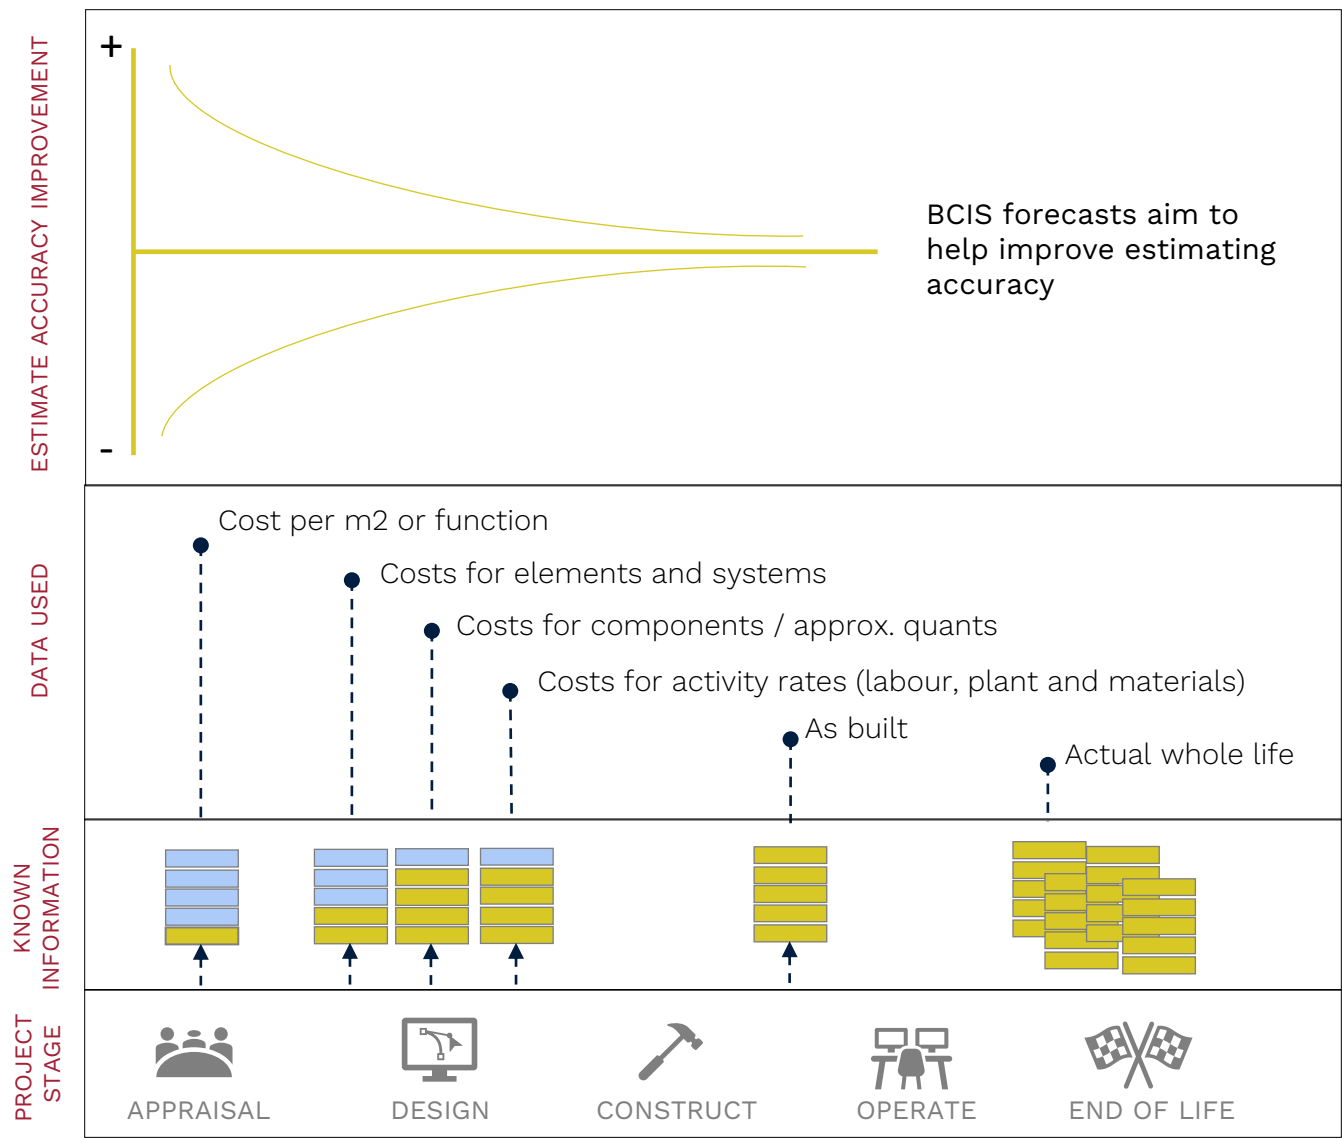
ESTIMATE ACCURACY IMPROVEMENT

+

-

BCIS forecasts aim to help improve estimating accuracy

DATA USED

Cost per m2 or function

Costs for elements and systems

Costs for components / approx. quants

Costs for activity rates (labour, plant and materials)

As built

Actual whole life

KNOWN INFORMATION

PROJECT STAGE

APPRAISAL

DESIGN

CONSTRUCT

OPERATE

END OF LIFE